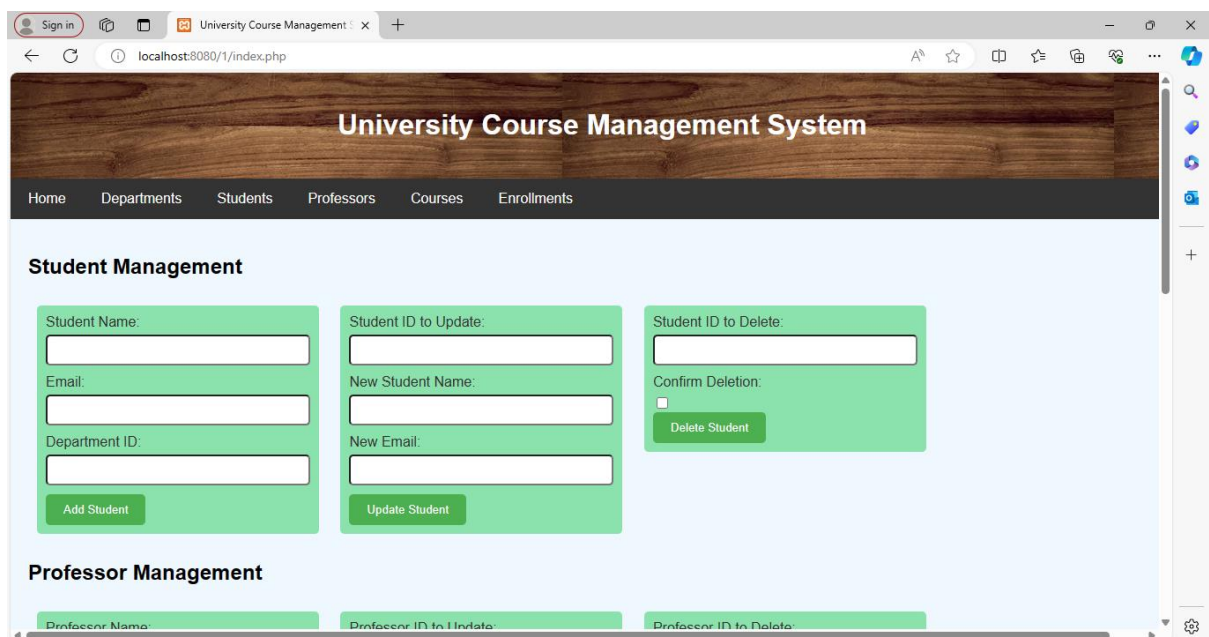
Sign in

University Course Management S ×

localhost:8080/1/index.php

University Course Management System

Home Departments Students Professors Courses Enrollments

Student Management

Student Name:

Email:

Department ID:

Add Student

Student ID to Update:

New Student Name:

New Email:

Update Student

Student ID to Delete:

Confirm Deletion:

Delete Student

Professor Management

Professor Name:

Professor ID to Update:

Professor ID to Delete: